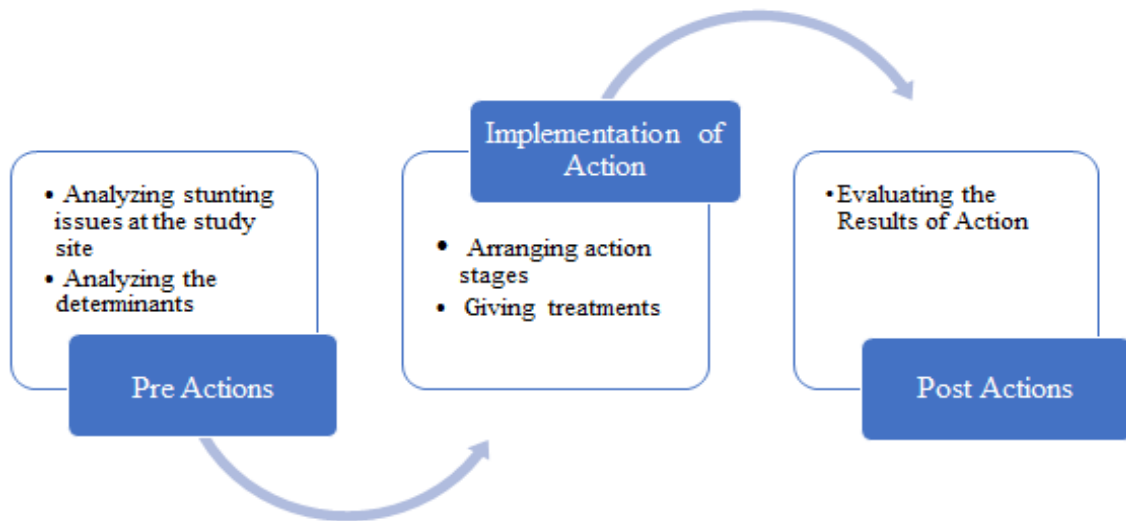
• Analyzing stunting issues at the study site
• Analyzing the determinants

Pre Actions

Implementation of Action

• Arranging action stages
• Giving treatments

• Evaluating the Results of Action

Post Actions